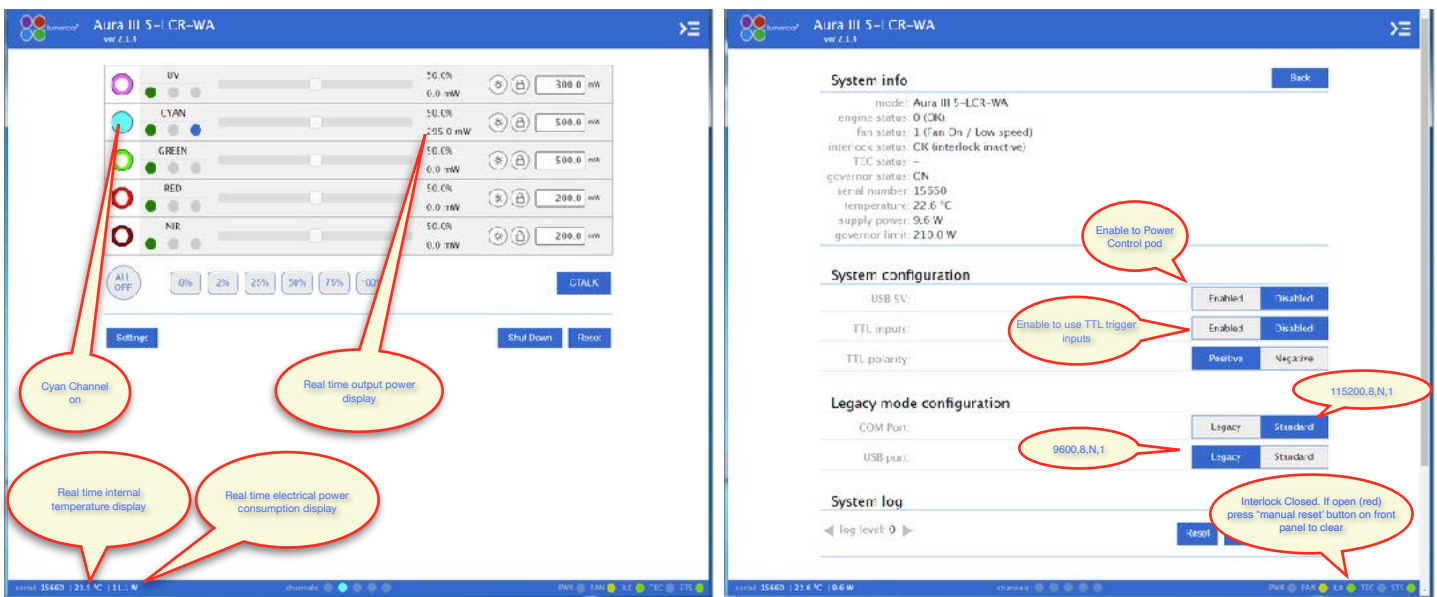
lumencor Aura III 5-LCR-WA ver 2.1.3

| | | | |
|---|---|---|---|
| UV | 50.0% 0.0 mW | 300.0 | mW |
| CYAN | 50.0% 295.0 mW | 500.0 | mW |
| GREEN | 50.0% 0.0 mW | 500.0 | mW |
| RED | 50.0% 0.0 mW | 200.0 | mW |
| NIR | 50.0% 0.0 mW | 200.0 | mW |

ALL OFF 0% 2% 25% 50% 75% 100 GTALK

Settings Shut Down Reset

Cyan Channel on

Real time output power display

Real time internal temperature display

Real time electrical power consumption display

serial 15660 | 21.5 °C | 11.1 W channels PWR FAN ILK TEC STS

lumencor Aura III 5-LCR-WA ver 2.1.3

System info

Back

model: Aura III 5-LCR-WA
engine status: 0 (OK)
fan status: 1 (Fan On / Low speed)
interlock status: OK (interlock inactive)
TEC status: –
governor status: ON
serial number: 15660
temperature: 22.6 °C
supply power: 9.6 W
governor limit: 210.0 W

Enable to Power Control pod

System configuration

USB 5V: Enabled Disabled

TTL inputs: Enabled Disabled

Enable to use TTL trigger inputs

TTL polarity: Positive Negative

115200,8,N,1

Legacy mode configuration

COM Port: Legacy Standard

USB port: Legacy Standard

9600,8,N,1

System log

log level: 0

Reset

Interlock Closed. If open (red) press "manual reset" button on front panel to clear

serial 15660 | 21.6 °C | 9.6 W channels PWR FAN ILK TEC STS